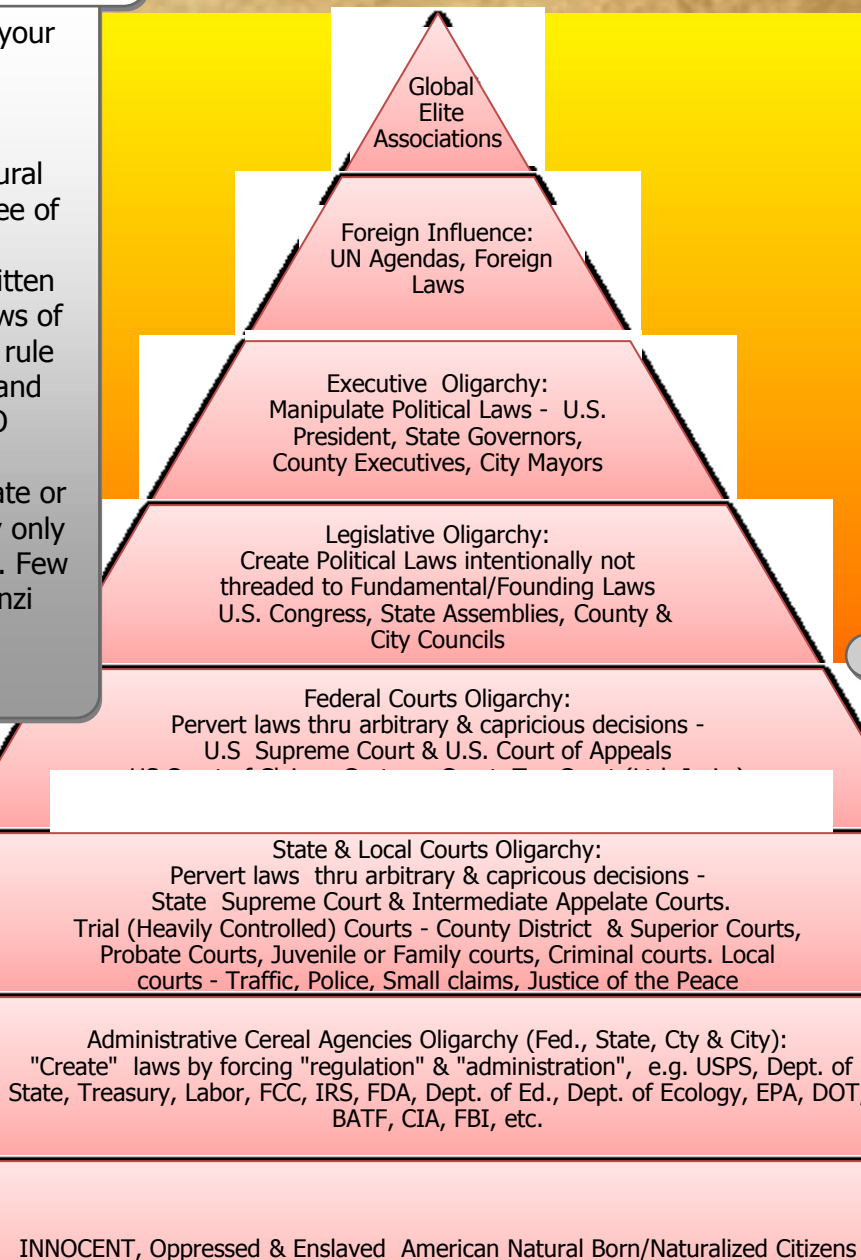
your

ural
ee of

itten
ws of
rule
and
D

ate or
only
. Few
nzi

Global Elite Associations

Foreign Influence: UN Agendas, Foreign Laws

Executive Oligarchy: Manipulate Political Laws - U.S. President, State Governors, County Executives, City Mayors

Legislative Oligarchy: Create Political Laws intentionally not threaded to Fundamental/Founding Laws U.S. Congress, State Assemblies, County & City Councils

Federal Courts Oligarchy: Pervert laws thru arbitrary & capricious decisions - U.S Supreme Court & U.S. Court of Appeals
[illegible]

State & Local Courts Oligarchy: Pervert laws thru arbitrary & capricous decisions - State Supreme Court & Intermediate Appelate Courts. Trial (Heavily Controlled) Courts - County District & Superior Courts, Probate Courts, Juvenile or Family courts, Criminal courts. Local courts - Traffic, Police, Small claims, Justice of the Peace

Administrative Cereal Agencies Oligarchy (Fed., State, Cty & City): "Create" laws by forcing "regulation" & "administration", e.g. USPS, Dept. of State, Treasury, Labor, FCC, IRS, FDA, Dept. of Ed., Dept. of Ecology, EPA, DOT, BATF, CIA, FBI, etc.

INNOCENT, Oppressed & Enslaved American Natural Born/Naturalized Citizens